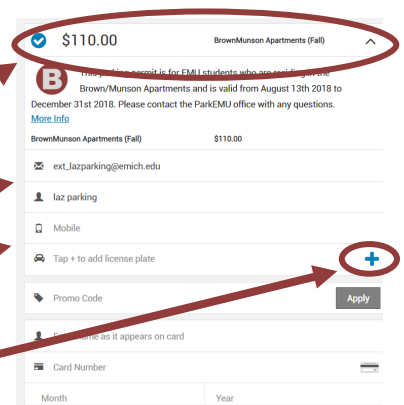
$110.00

BrownMunson Apartments (Fall)

This parking permit is for EMU students who are residing in the Brown/Munson Apartments and is valid from August 13th 2018 to December 31st 2018. Please contact the ParkEMU office with any questions.

More Info

BrownMunson Apartments (Fall) $110.00

ext_lazparking@emich.edu

laz parking

Mobile

Tap + to add license plate

+

Promo Code

Apply

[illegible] name as it appears on card

Card Number

Month

Year